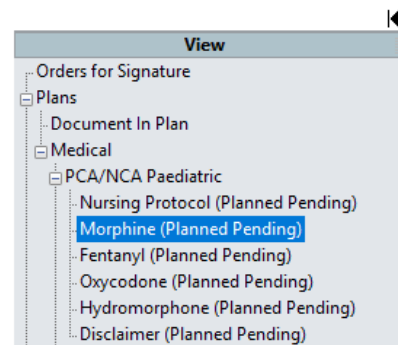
View
Orders for Signature
Plans
Document In Plan
Medical
PCA/NCA Paediatric
Nursing Protocol (Planned Pending)
Morphine (Planned Pending)
Fentanyl (Planned Pending)
Oxycodone (Planned Pending)
Hydromorphone (Planned Pending)
Disclaimer (Planned Pending)